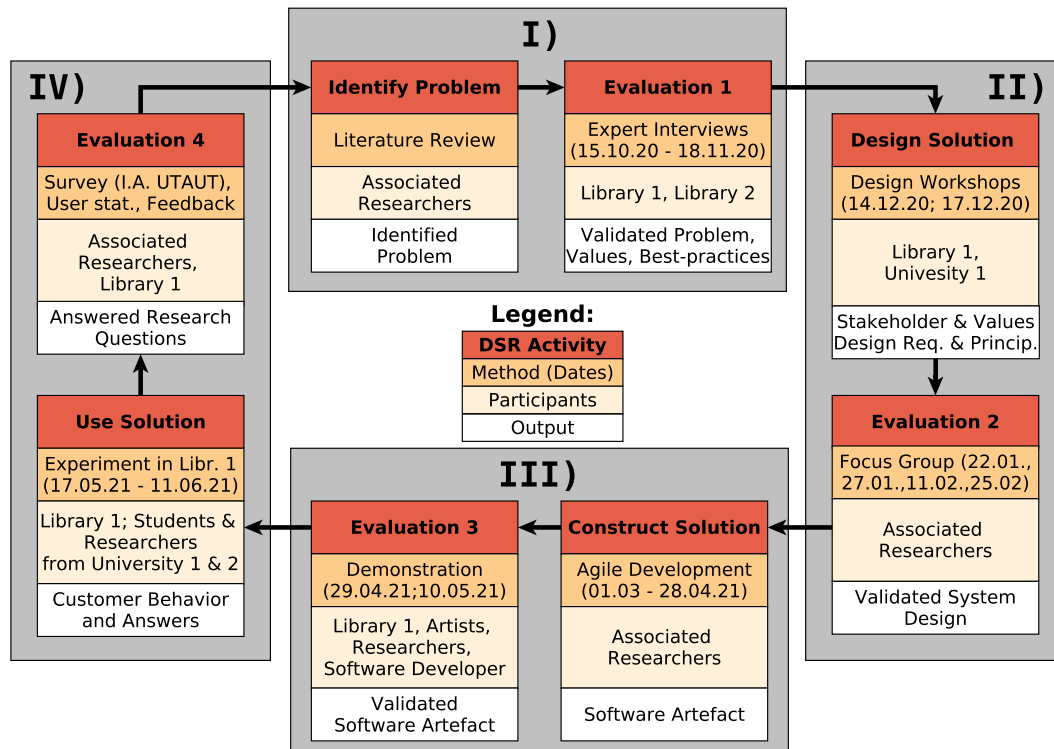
I)

Identify Problem

Literature Review

Associated Researchers

Identified Problem

Evaluation 1

Expert Interviews (15.10.20 - 18.11.20)

Library 1, Library 2

Validated Problem, Values, Best-practices

II)

Design Solution

Design Workshops (14.12.20; 17.12.20)

Library 1, Univesity 1

Stakeholder & Values Design Req. & Princip.

Evaluation 2

Focus Group (22.01., 27.01.,11.02.,25.02)

Associated Researchers

Validated System Design

III)

Construct Solution

Agile Development (01.03 - 28.04.21)

Associated Researchers

Software Artefact

Evaluation 3

Demonstration (29.04.21;10.05.21)

Library 1, Artists, Researchers, Software Developer

Validated Software Artefact

IV)

Evaluation 4

Survey (I.A. UTAUT), User stat., Feedback

Associated Researchers, Library 1

Answered Research Questions

Use Solution

Experiment in Libr. 1 (17.05.21 - 11.06.21)

Library 1; Students & Researchers from University 1 & 2

Customer Behavior and Answers

Legend:

| DSR Activity |
|---|
| Method (Dates) |
| Participants |
| Output |